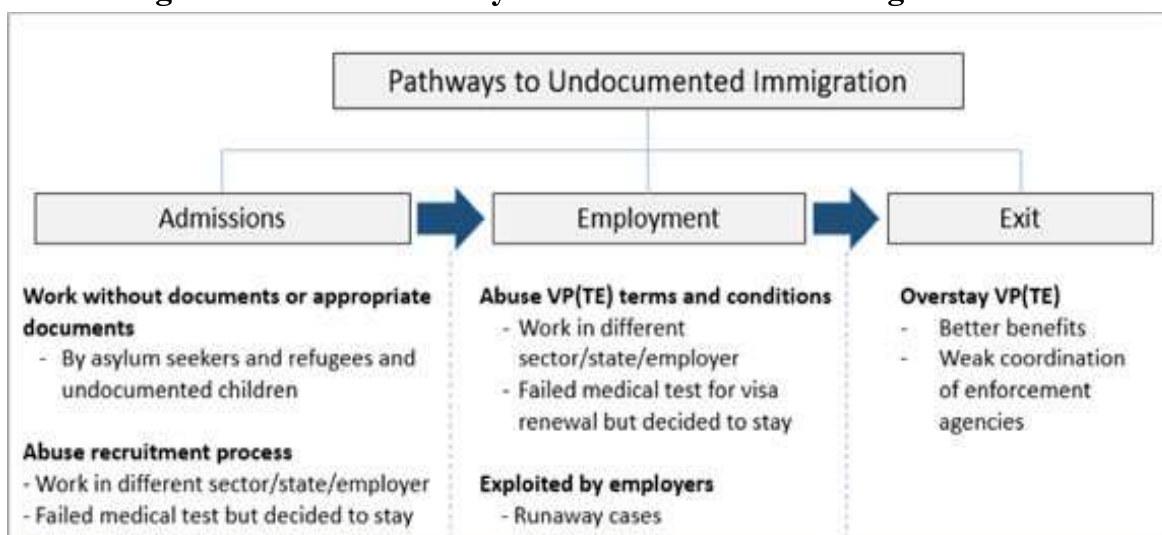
Pathways to Undocumented Immigration

Admissions

Employment

Exit

**Work without documents or appropriate documents**
- By asylum seekers and refugees and undocumented children

**Abuse recruitment process**
- Work in different sector/state/employer
- Failed medical test but decided to stay

**Abuse VP(TE) terms and conditions**
- Work in different sector/state/employer
- Failed medical test for visa renewal but decided to stay

**Exploited by employers**
- Runaway cases

**Overstay VP(TE)**
- Better benefits
- Weak coordination of enforcement agencies